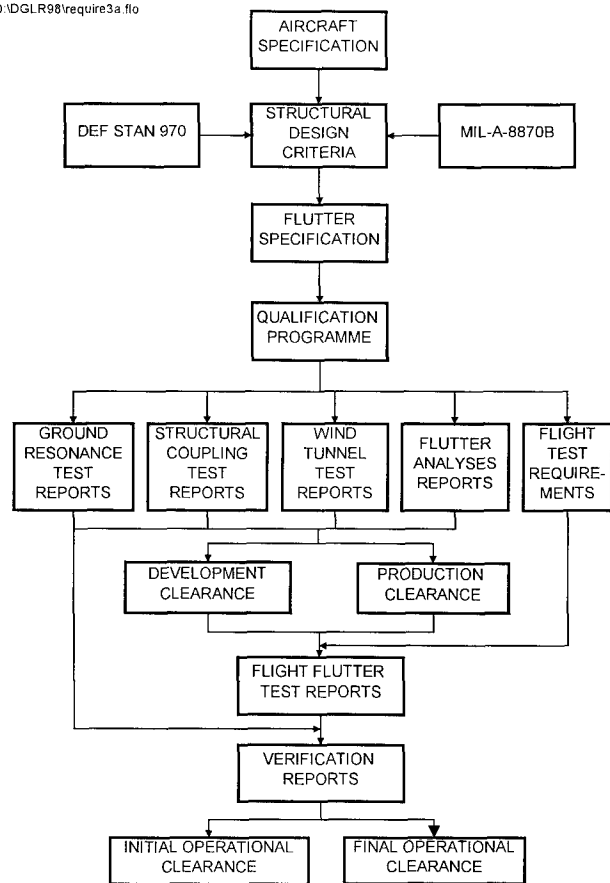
.\DGLR98\require3a.flo

AIRCRAFT SPECIFICATION

DEF STAN 970

STRUCTURAL DESIGN CRITERIA

MIL-A-8870B

FLUTTER SPECIFICATION

QUALIFICATION PROGRAMME

GROUND RESONANCE TEST REPORTS

STRUCTURAL COUPLING TEST REPORTS

WIND TUNNEL TEST REPORTS

FLUTTER ANALYSES REPORTS

FLIGHT TEST REQUIREMENTS

DEVELOPMENT CLEARANCE

PRODUCTION CLEARANCE

FLIGHT FLUTTER TEST REPORTS

VERIFICATION REPORTS

INITIAL OPERATIONAL CLEARANCE

FINAL OPERATIONAL CLEARANCE